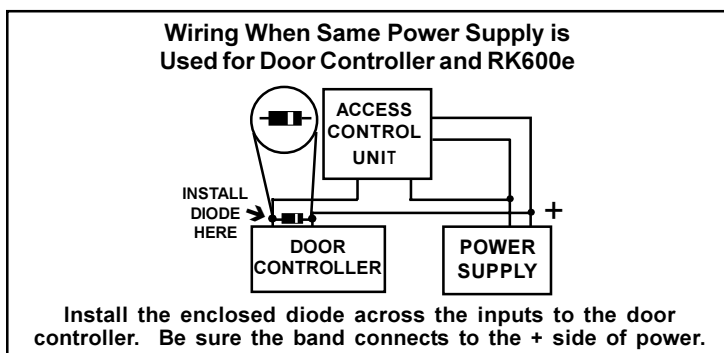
Wiring When Same Power Supply is Used for Door Controller and RK600e

ACCESS CONTROL UNIT

INSTALL DIODE HERE

+

DOOR CONTROLLER

POWER SUPPLY

Install the enclosed diode across the inputs to the door controller. Be sure the band connects to the + side of power.